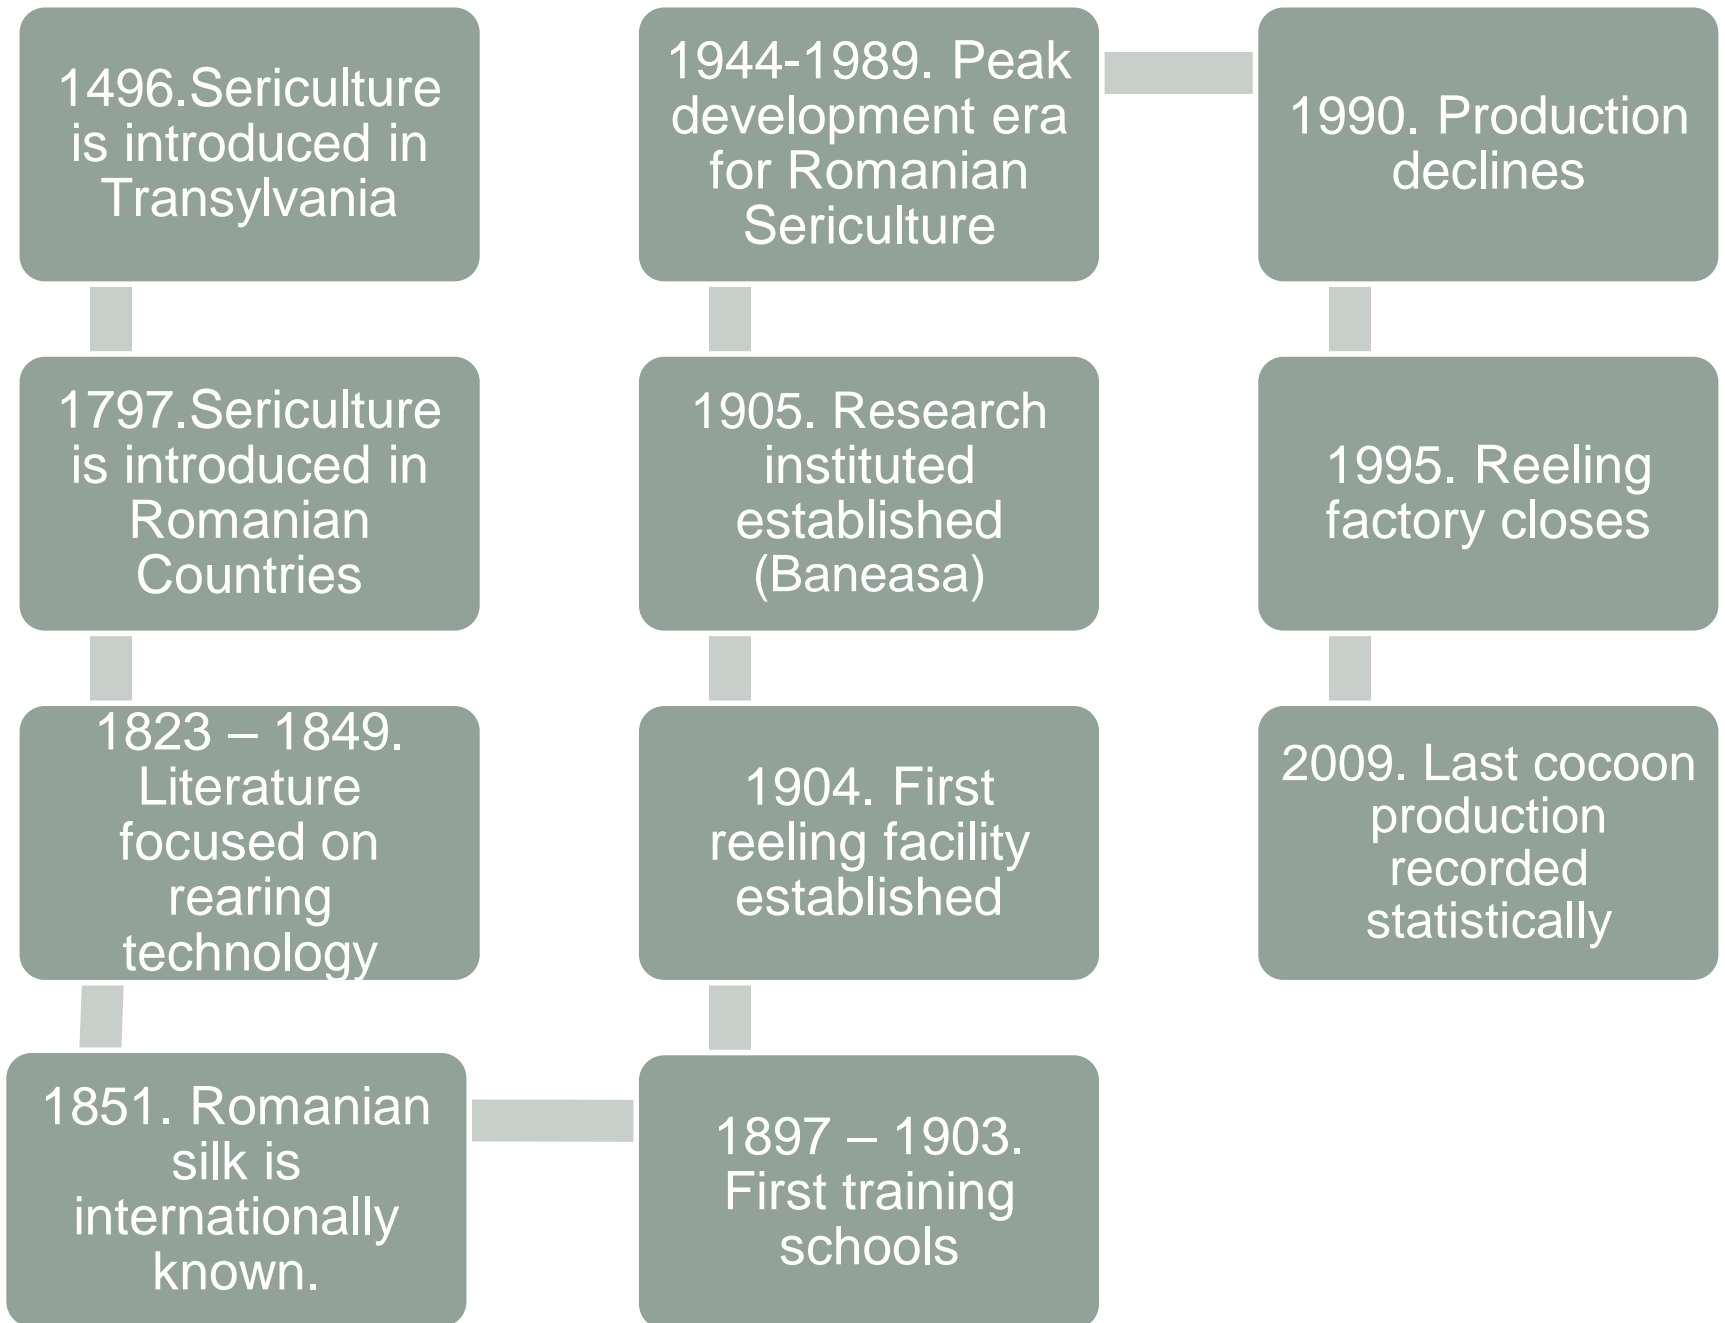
1496.Sericulture is introduced in Transylvania

1797.Sericulture is introduced in Romanian Countries

1823 – 1849. Literature focused on rearing technology

1851. Romanian silk is internationally known.

1897 – 1903. First training schools

1904. First reeling facility established

1905. Research instituted established (Baneasa)

1944-1989. Peak development era for Romanian Sericulture

1990. Production declines

1995. Reeling factory closes

2009. Last cocoon production recorded statistically